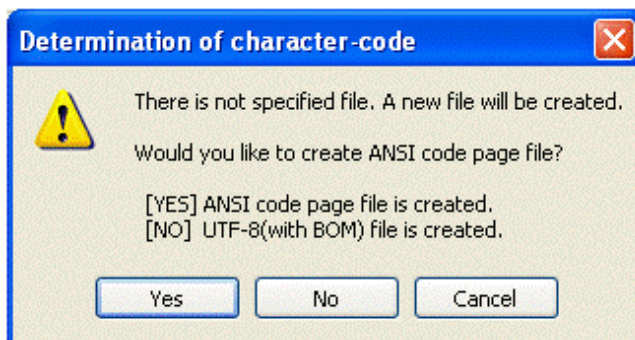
Determination of character-code

There is not specified file. A new file will be created.

Would you like to create ANSI code page file?

[YES] ANSI code page file is created.
[NO] UTF-8(with BOM) file is created.

Yes No Cancel